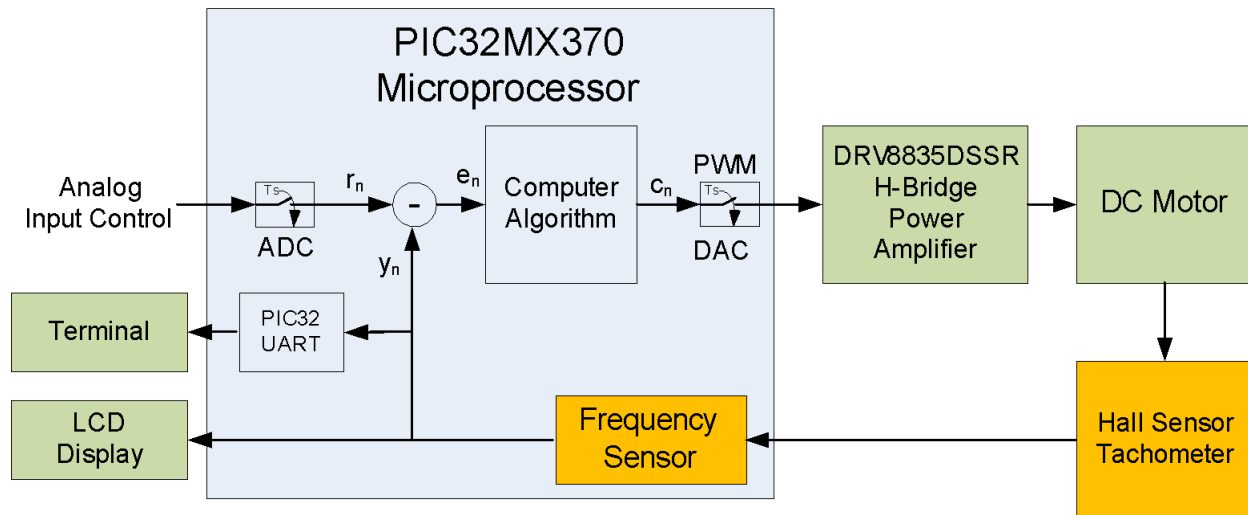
PIC32MX370
Microprocessor

Analog
Input Control

Ts
ADC

$r_n$

-

$e_n$

$y_n$

Computer
Algorithm

$c_n$

PWM
Ts
DAC

DRV8835DSSR
H-Bridge
Power
Amplifier

DC Motor

Terminal

PIC32
UART

LCD
Display

Frequency
Sensor

Hall Sensor
Tachometer